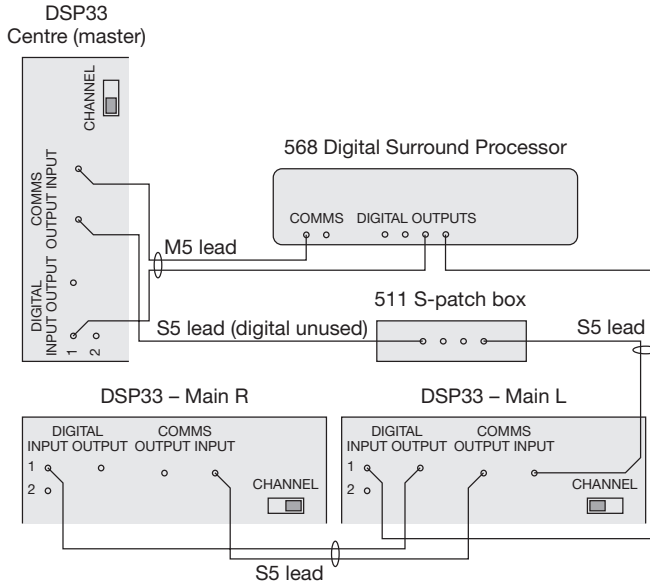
DSP33
Centre (master)

CHANNEL

COMMS
OUTPUT INPUT

DIGITAL
INPUT OUTPUT

1 2

568 Digital Surround Processor

COMMS DIGITAL OUTPUTS

M5 lead

511 S-patch box

S5 lead (digital unused)

S5 lead

DSP33 – Main R

DIGITAL
INPUT OUTPUT

COMMS
OUTPUT INPUT

1
2

CHANNEL

DSP33 – Main L

DIGITAL
INPUT OUTPUT

COMMS
OUTPUT INPUT

1
2

CHANNEL

S5 lead